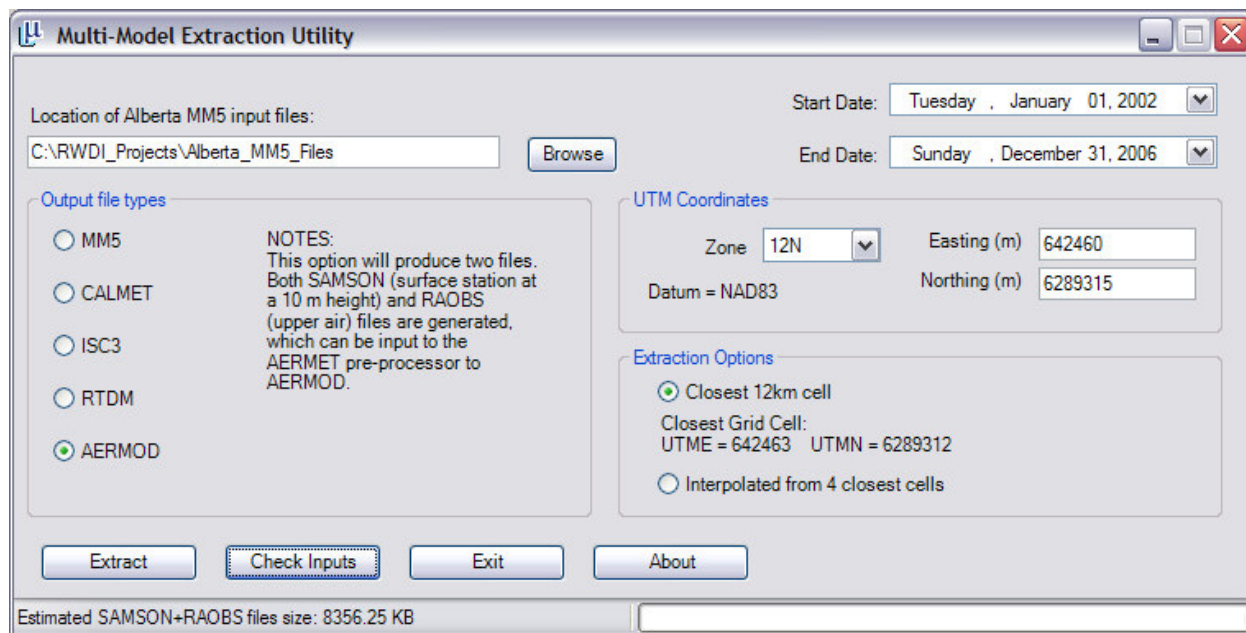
Multi-Model Extraction Utility

Location of Alberta MM5 input files:

C:\RWDI_Projects\Alberta_MM5_Files

Browse

Start Date: Tuesday , January 01, 2002

End Date: Sunday , December 31, 2006

Output file types

MM5

CALMET

ISC3

RTDM

AERMOD

NOTES:
This option will produce two files. Both SAMSON (surface station at a 10 m height) and RAOBS (upper air) files are generated, which can be input to the AERMET pre-processor to AERMOD.

UTM Coordinates

Zone 12N

Easting (m) 642460

Northing (m) 6289315

Datum = NAD83

Extraction Options

Closest 12km cell

Closest Grid Cell:
UTME = 642463 UTMN = 6289312

Interpolated from 4 closest cells

Extract

Check Inputs

Exit

About

Estimated SAMSON+RAOBS files size: 8356.25 KB